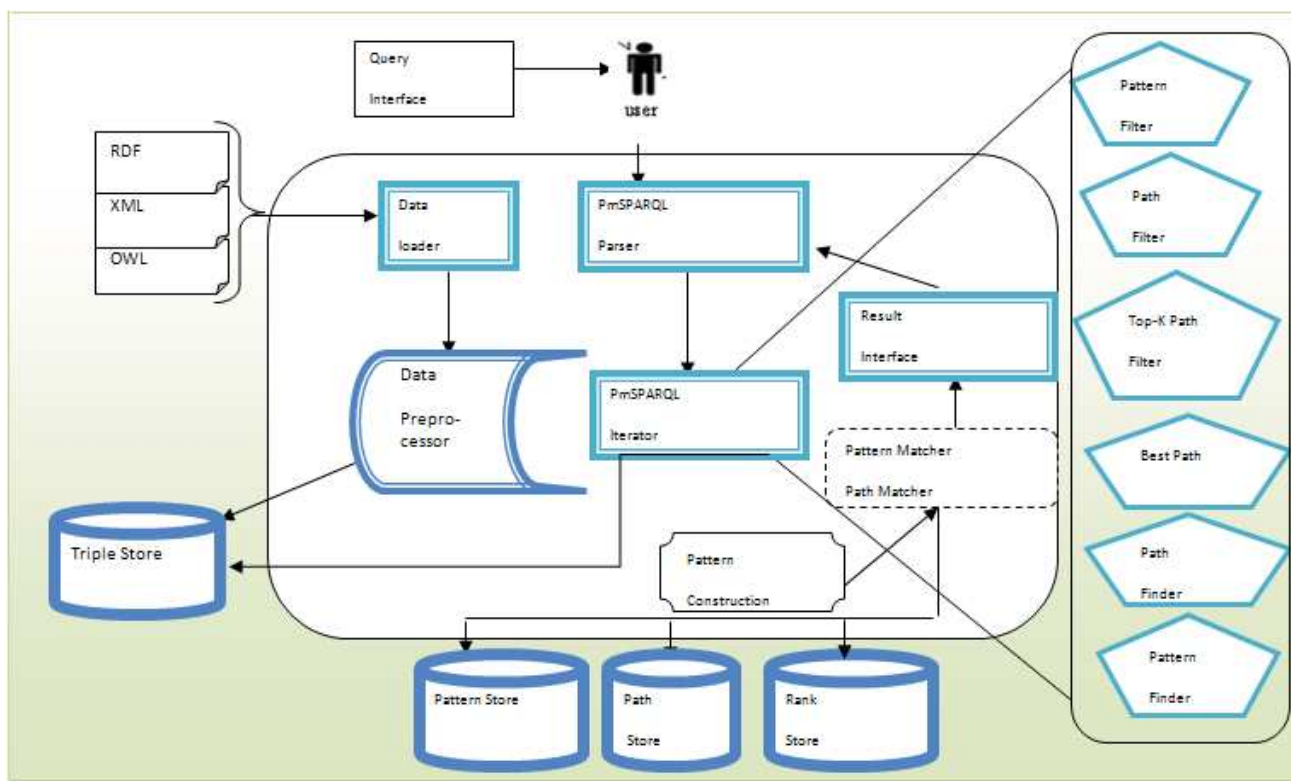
Query Interface

user

RDF

XML

OWL

Data loader

PmSPARQL Parser

Data Prepro-cessor

PmSPARQL Iterator

Result Interface

Pattern Matcher

Path Matcher

Triple Store

Pattern Construction

Pattern Store

Path Store

Rank Store

Pattern Filter

Path Filter

Top-K Path Filter

Best Path

Path Finder

Pattern Finder